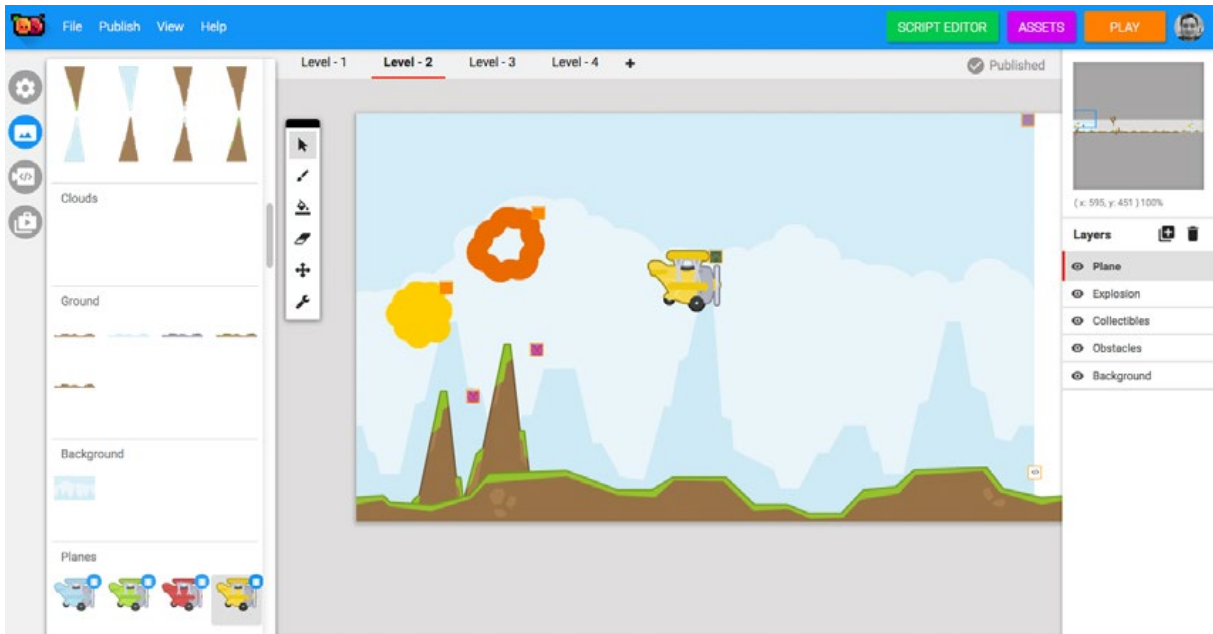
File Publish View Help

SCRIPT EDITOR ASSETS PLAY

Level - 1 Level - 2 Level - 3 Level - 4 +

Published

Clouds

Ground

Background

Planes

( x: 595, y: 451 ) 100%

Layers

Plane
Explosion
Collectibles
Obstacles
Background